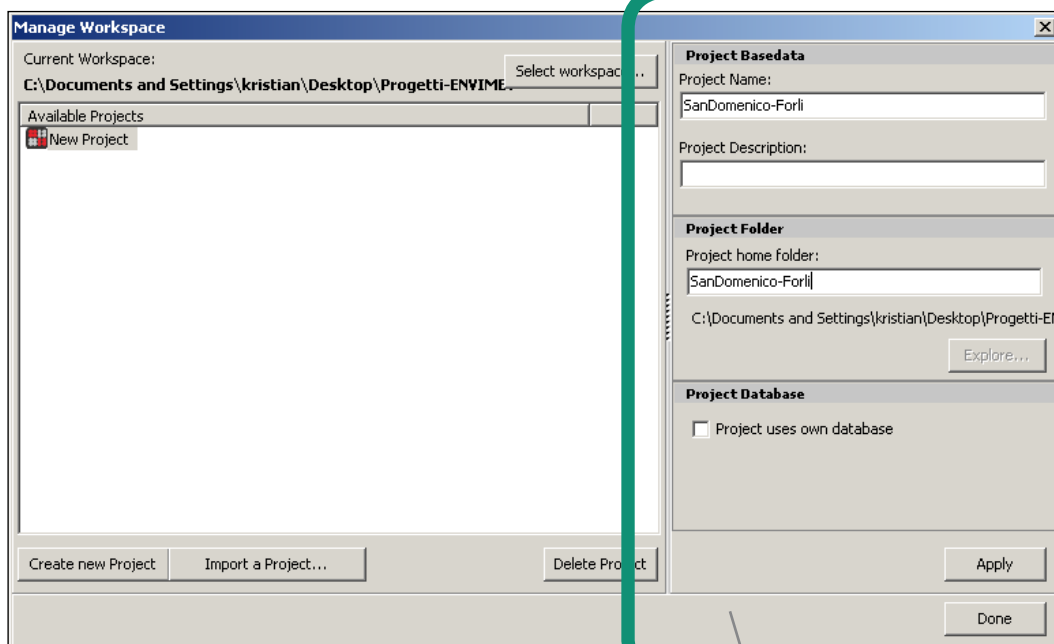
Manage Workspace

Current Workspace:

C:\Documents and Settings\kristian\Desktop\Progetti-ENVIME

Select workspac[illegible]...

Available Projects

New Project

Create new Project

Import a Project...

Delete Pro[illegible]ct

Project Basedata

Project Name:

SanDomenico-Forli

Project Description:

Project Folder

Project home folder:

SanDomenico-Forli

C:\Documents and Settings\kristian\Desktop\Progetti-E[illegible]

Explore...

Project Database

Project uses own database

Apply

Done